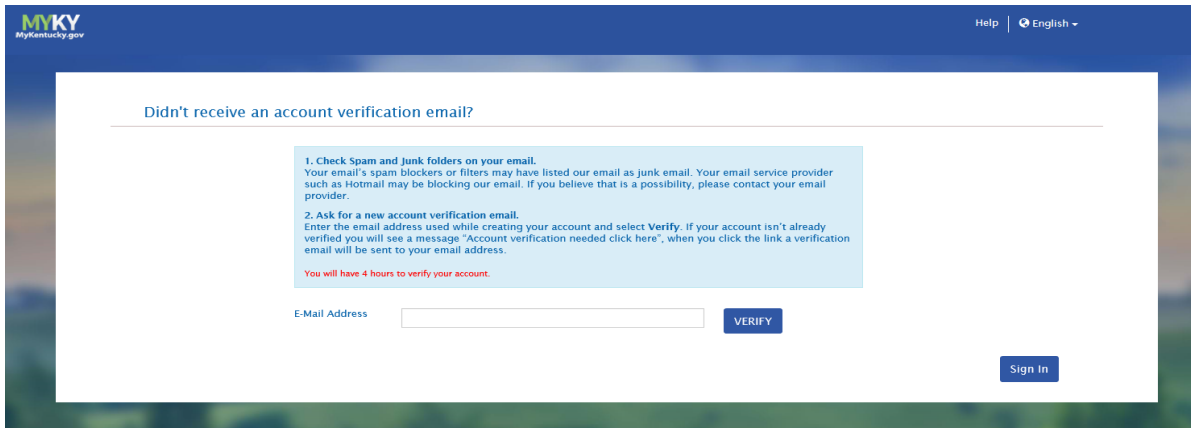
MYKY
MyKentucky.gov

Help | English

Didn't receive an account verification email?

1. Check Spam and Junk folders on your email.
Your email's spam blockers or filters may have listed our email as junk email. Your email service provider such as Hotmail may be blocking our email. If you believe that is a possibility, please contact your email provider.

2. Ask for a new account verification email.
Enter the email address used while creating your account and select Verify. If your account isn't already verified you will see a message "Account verification needed click here", when you click the link a verification email will be sent to your email address.

You will have 4 hours to verify your account.

E-Mail Address

VERIFY

Sign In